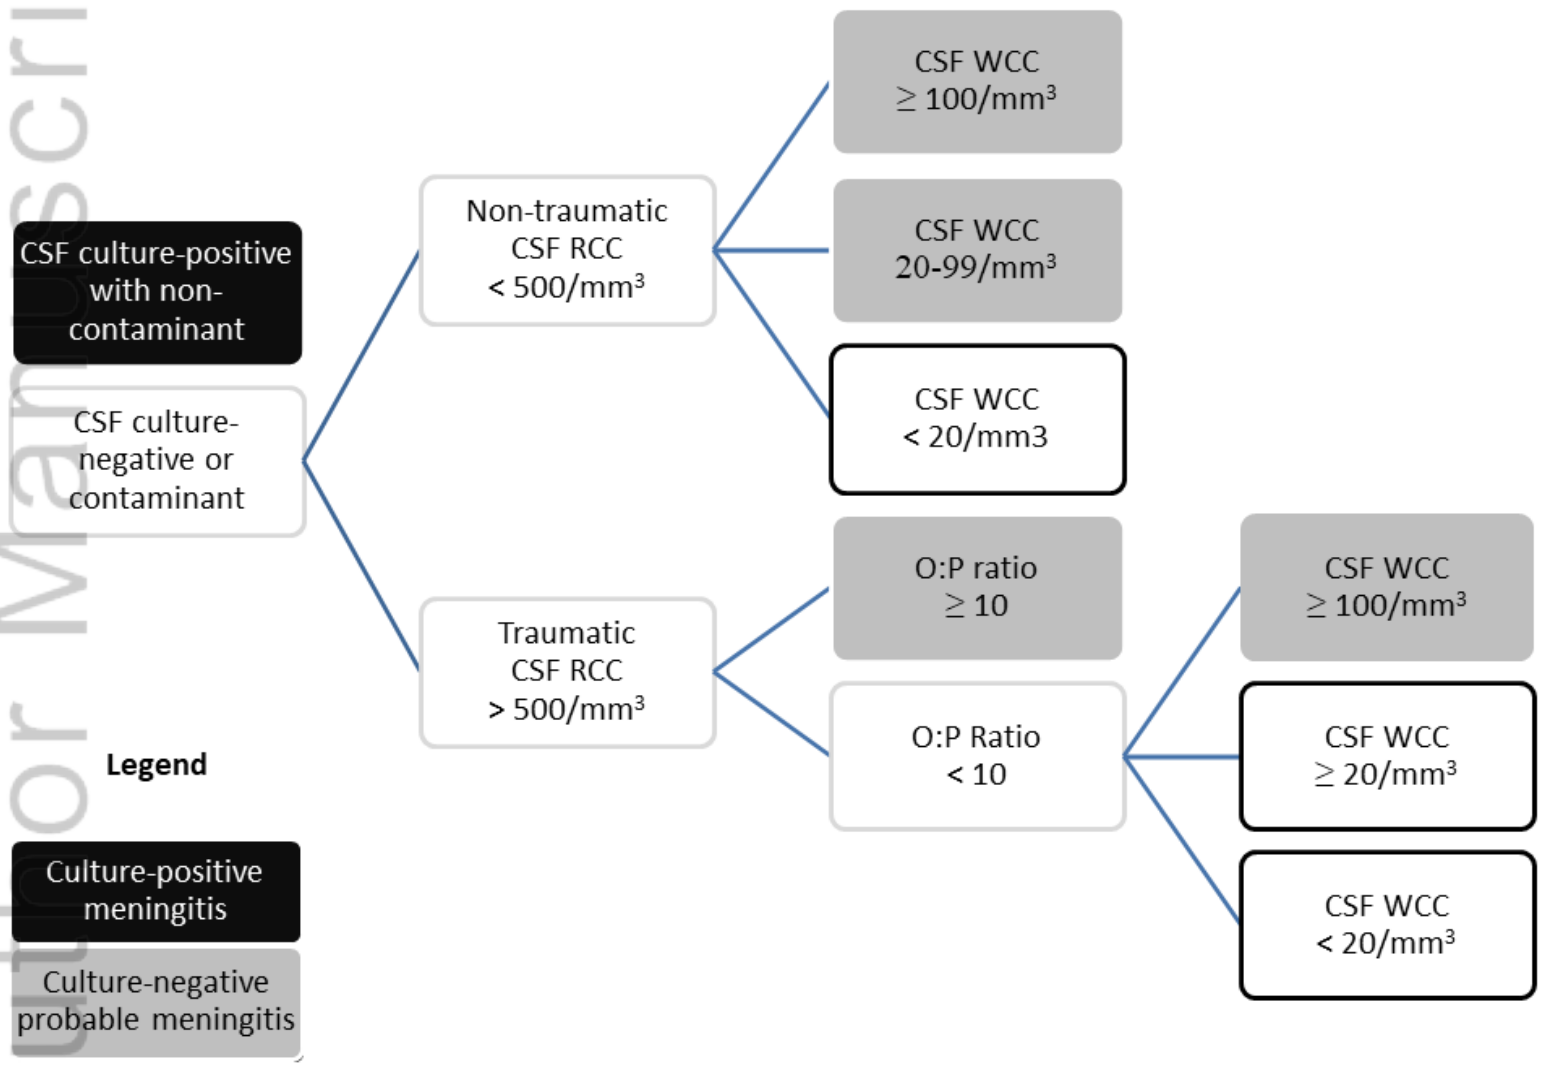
Author Manuscript

CSF culture-positive with non-contaminant

CSF culture-negative or contaminant

Non-traumatic CSF RCC $< 500/mm^3$

Traumatic CSF RCC $> 500/mm^3$

CSF WCC $\geq 100/mm^3$

CSF WCC $20\text{-}99/mm^3$

CSF WCC $< 20/mm3$

O:P ratio $\geq 10$

O:P Ratio $< 10$

CSF WCC $\geq 100/mm^3$

CSF WCC $\geq 20/mm^3$

CSF WCC $< 20/mm^3$

Legend

Culture-positive meningitis

Culture-negative probable meningitis